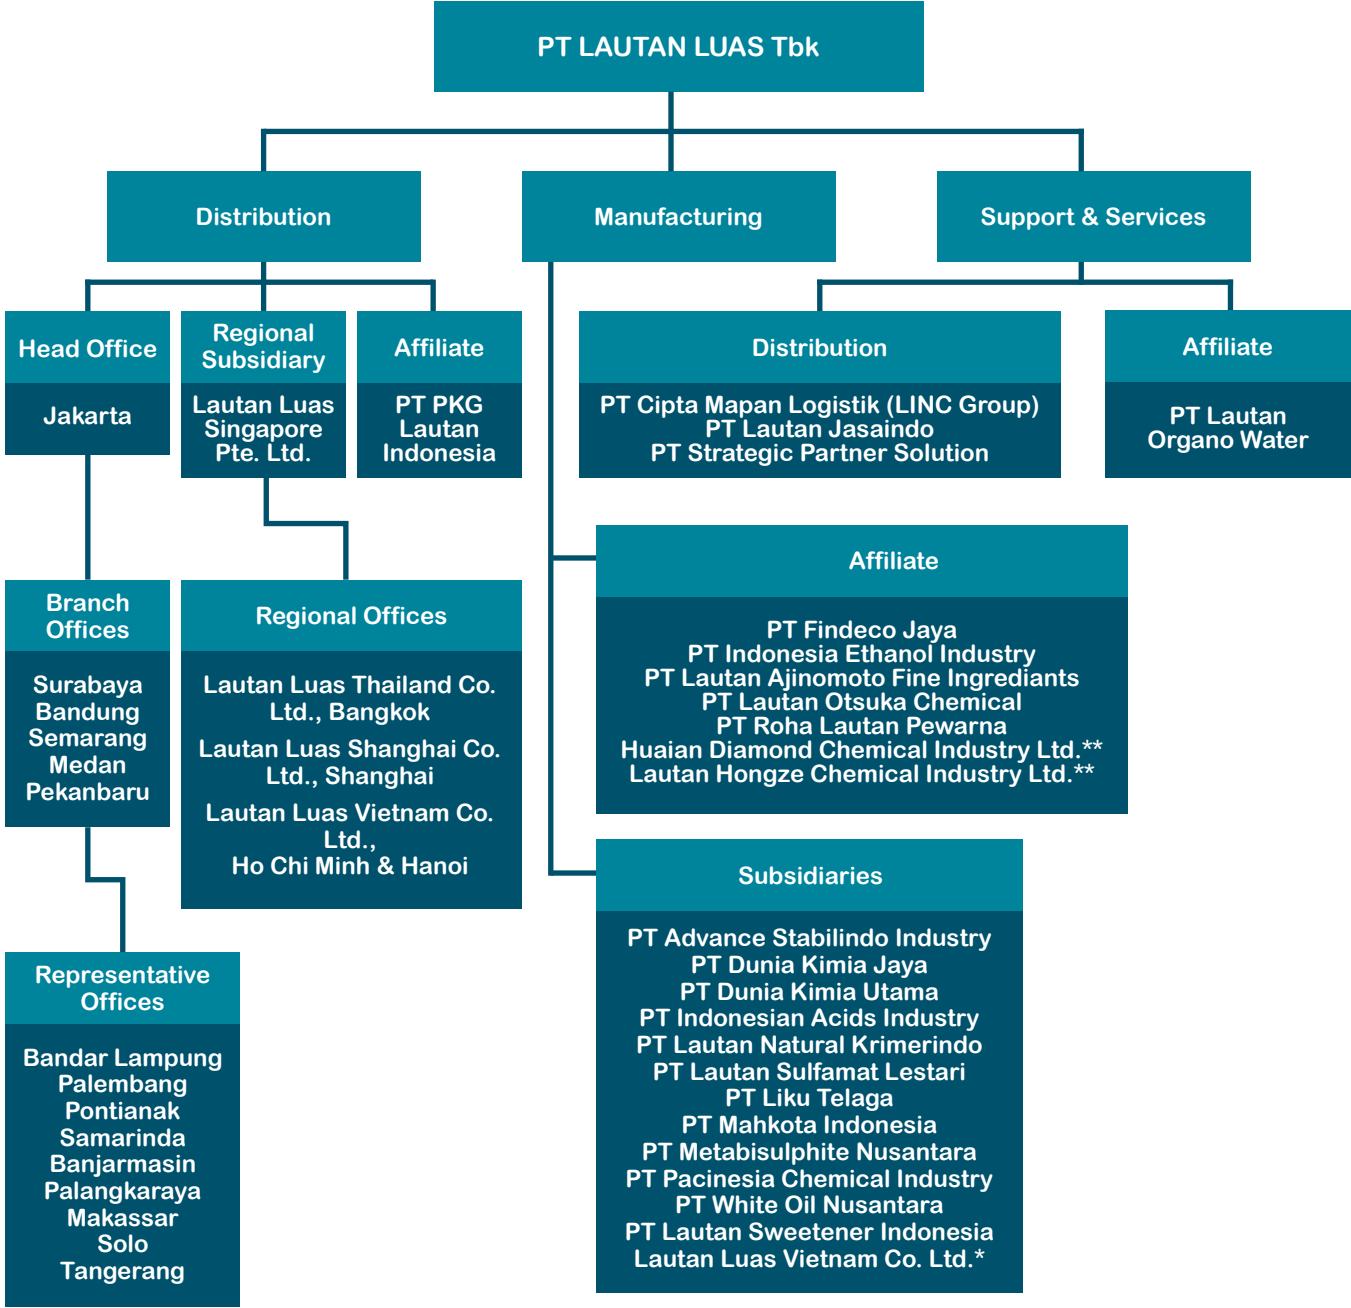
PT LAUTAN LUAS Tbk

Distribution

Manufacturing

Support & Services

Head Office
Jakarta

Regional Subsidiary
Lautan Luas Singapore Pte. Ltd.

Affiliate
PT PKG Lautan Indonesia

Distribution
PT Cipta Mapan Logistik (LINC Group)
PT Lautan Jasaindo
PT Strategic Partner Solution

Affiliate
PT Lautan Organo Water

Affiliate
PT Findeco Jaya
PT Indonesia Ethanol Industry
PT Lautan Ajinomoto Fine Ingrediants
PT Lautan Otsuka Chemical
PT Roha Lautan Pewarna
Huaian Diamond Chemical Industry Ltd.**
Lautan Hongze Chemical Industry Ltd.**

Branch Offices
Surabaya
Bandung
Semarang
Medan
Pekanbaru

Regional Offices
Lautan Luas Thailand Co. Ltd., Bangkok
Lautan Luas Shanghai Co. Ltd., Shanghai
Lautan Luas Vietnam Co. Ltd.,
Ho Chi Minh & Hanoi

Subsidiaries
PT Advance Stabilindo Industry
PT Dunia Kimia Jaya
PT Dunia Kimia Utama
PT Indonesian Acids Industry
PT Lautan Natural Krimerindo
PT Lautan Sulfamat Lestari
PT Liku Telaga
PT Mahkota Indonesia
PT Metabisulphite Nusantara
PT Pacinesia Chemical Industry
PT White Oil Nusantara
PT Lautan Sweetener Indonesia
Lautan Luas Vietnam Co. Ltd.*

Representative Offices
Bandar Lampung
Palembang
Pontianak
Samarinda
Banjarmasin
Palangkaraya
Makassar
Solo
Tangerang